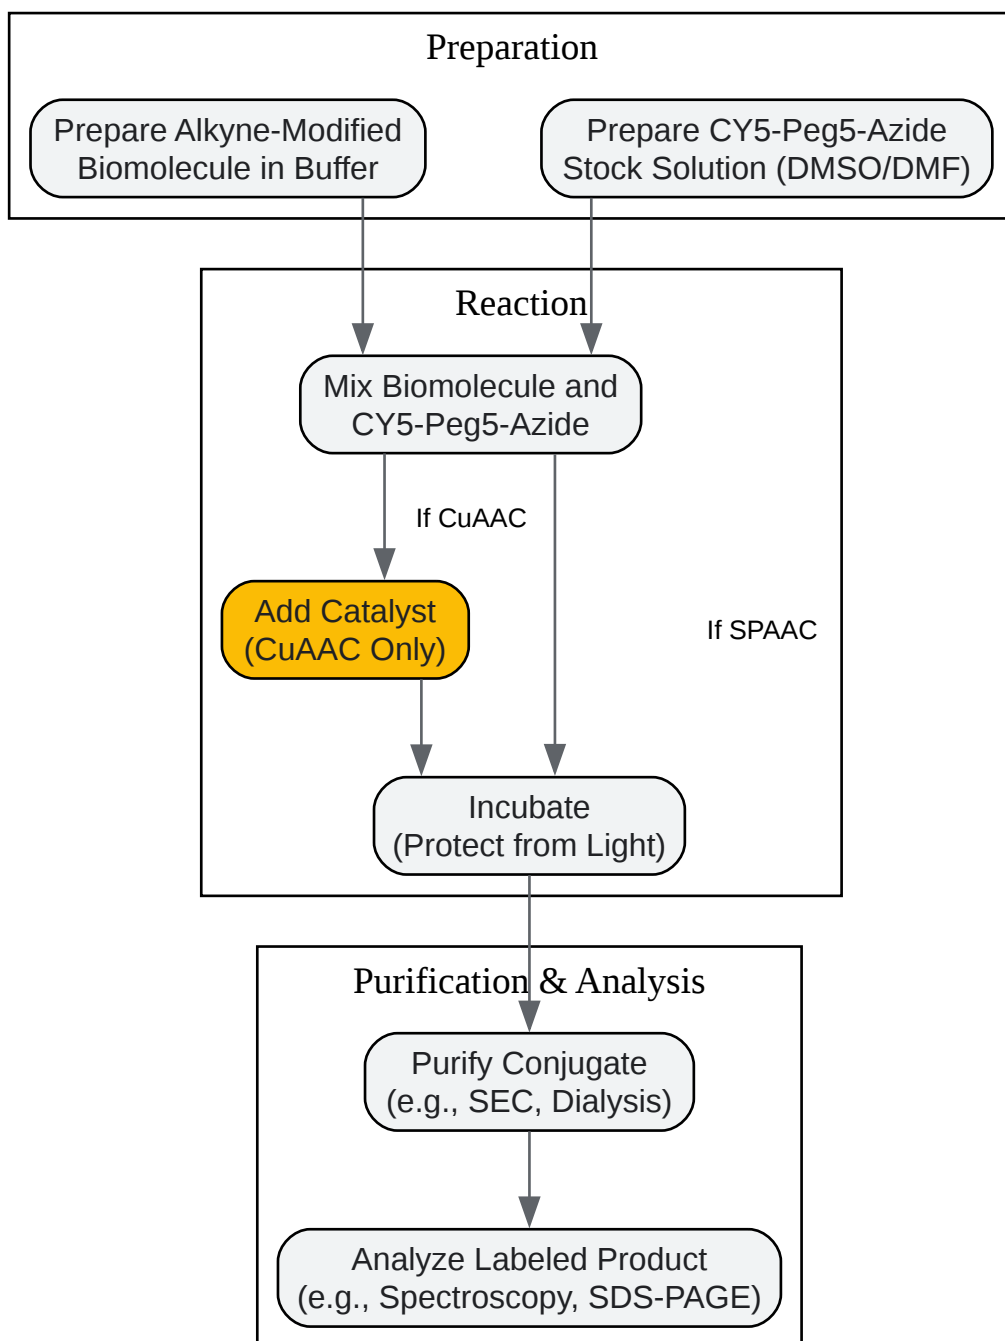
Preparation

Prepare Alkyne-Modified Biomolecule in Buffer

Prepare CY5-Peg5-Azide Stock Solution (DMSO/DMF)

Reaction

Mix Biomolecule and CY5-Peg5-Azide

If CuAAC

Add Catalyst (CuAAC Only)

If SPAAC

Incubate (Protect from Light)

Purification & Analysis

Purify Conjugate (e.g., SEC, Dialysis)

Analyze Labeled Product (e.g., Spectroscopy, SDS-PAGE)